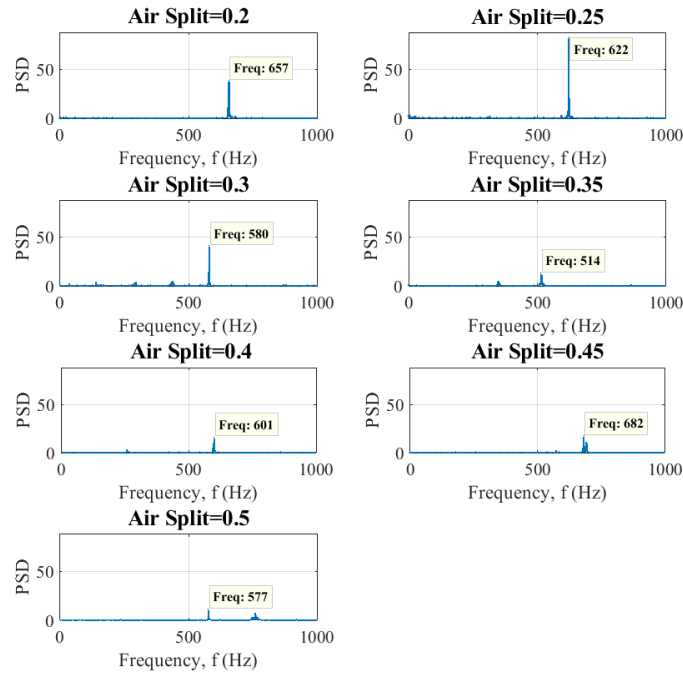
Air Split=0.2

PSD

50

0

Freq: 657

0

500

1000

Frequency, f (Hz)

Air Split=0.25

PSD

50

0

Freq: 622

0

500

1000

Frequency, f (Hz)

Air Split=0.3

PSD

50

0

Freq: 580

0

500

1000

Frequency, f (Hz)

Air Split=0.35

PSD

50

0

Freq: 514

0

500

1000

Frequency, f (Hz)

Air Split=0.4

PSD

50

0

Freq: 601

0

500

1000

Frequency, f (Hz)

Air Split=0.45

PSD

50

0

Freq: 682

0

500

1000

Frequency, f (Hz)

Air Split=0.5

PSD

50

0

Freq: 577

0

500

1000

Frequency, f (Hz)